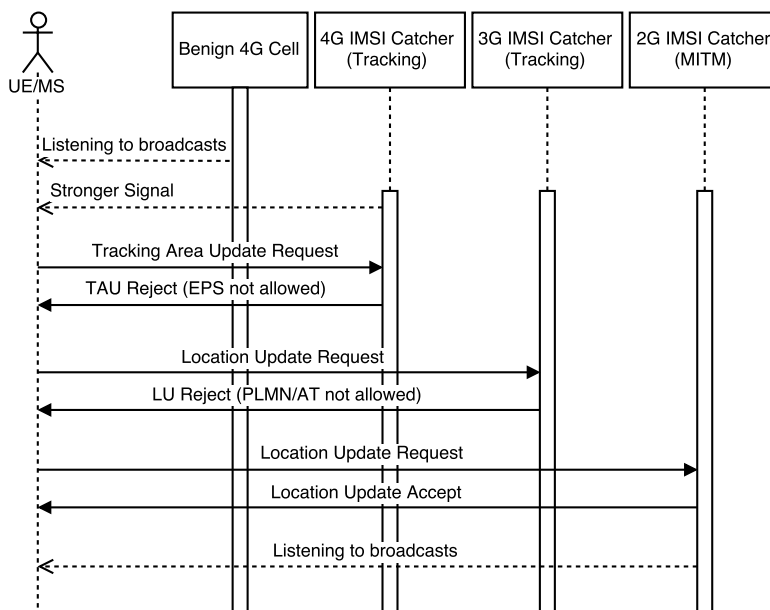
UE/MS

Benign 4G Cell

4G IMSI Catcher (Tracking)

3G IMSI Catcher (Tracking)

2G IMSI Catcher (MITM)

Listening to broadcasts

Stronger Signal

Tracking Area Update Request

TAU Reject (EPS not allowed)

Location Update Request

LU Reject (PLMN/AT not allowed)

Location Update Request

Location Update Accept

Listening to broadcasts